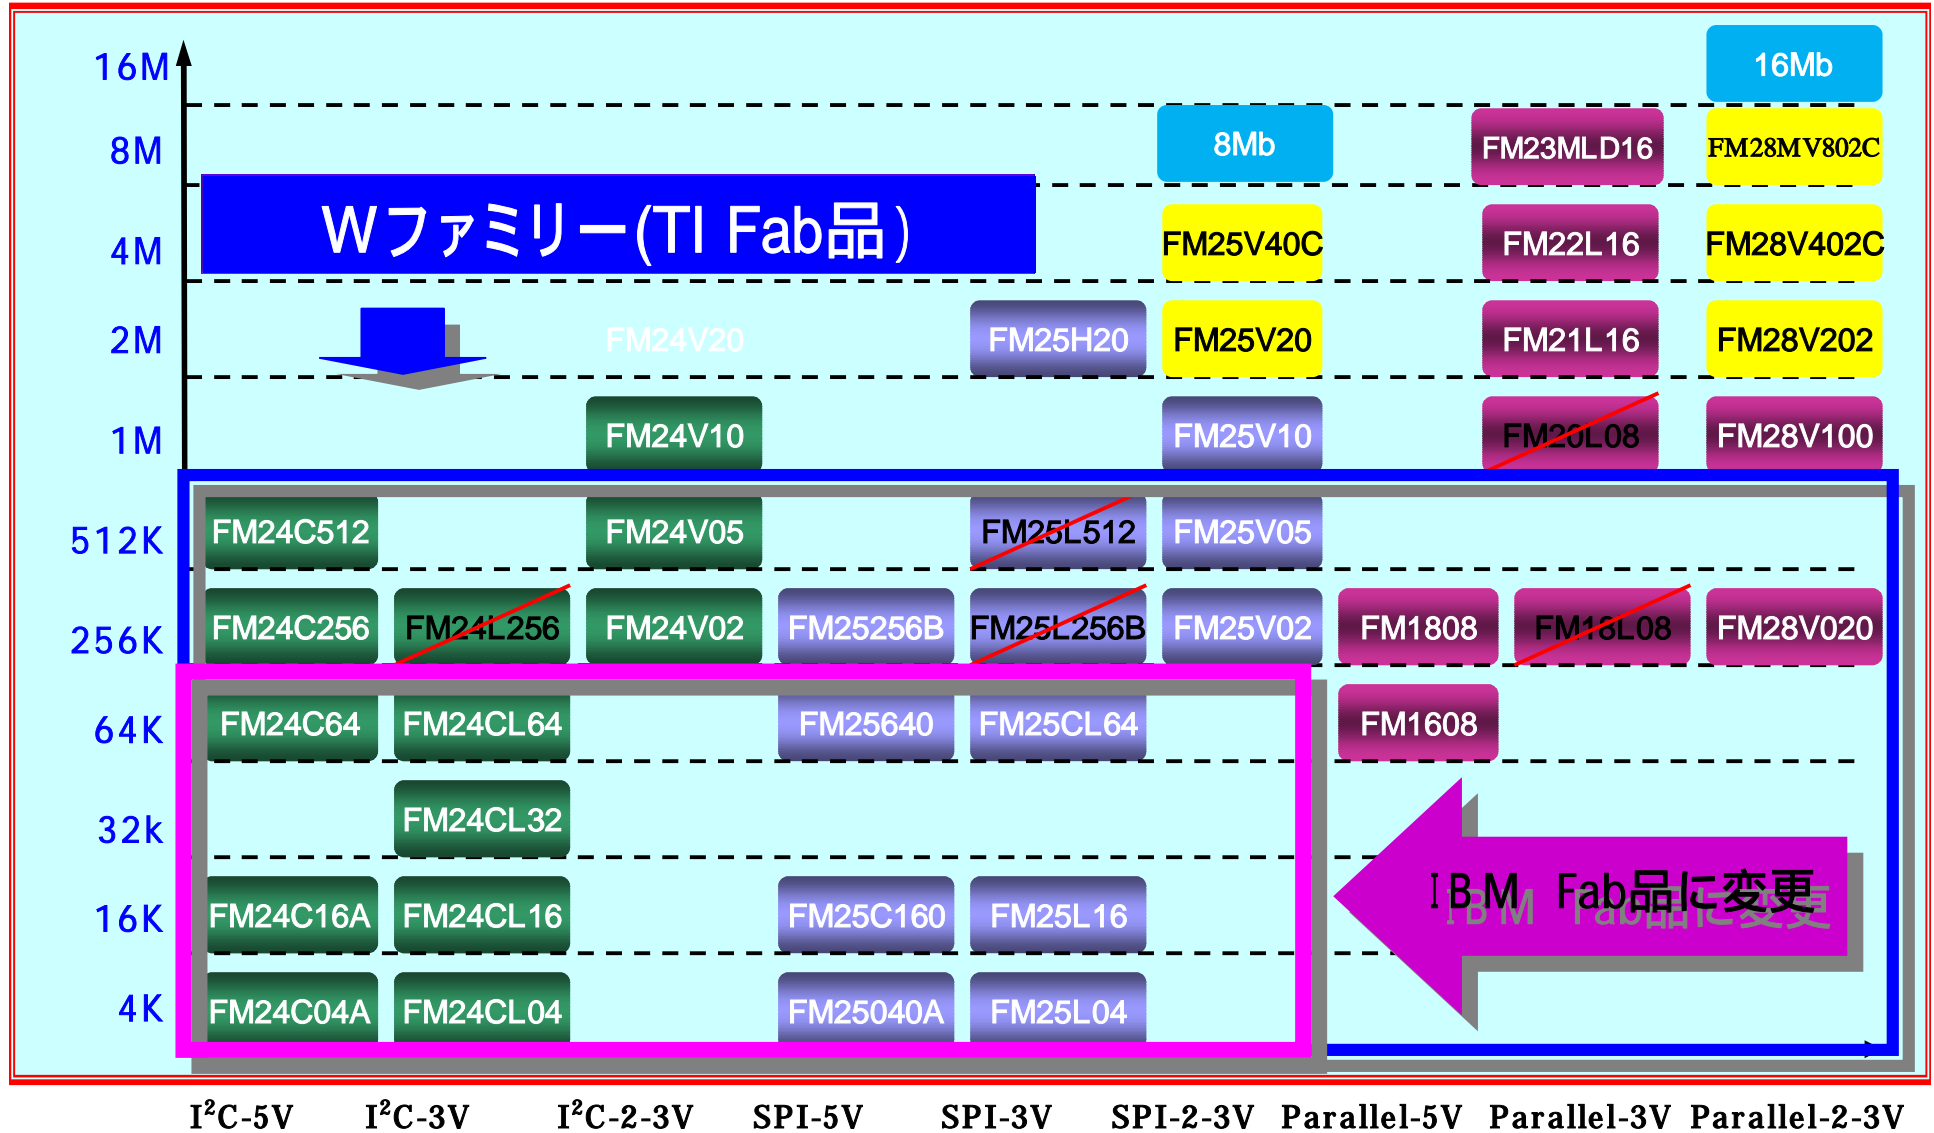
16M
8M
4M
2M
1M
512K
256K
64K
32k
16K
4K

16Mb
8Mb
FM23MLD16
FM28MV802C
Wファミリー(TI Fab品)
FM25V40C
FM22L16
FM28V402C
FM24V20
FM25H20
FM25V20
FM21L16
FM28V202
FM24V10
FM25V10
FM20L08
FM28V100
FM24C512
FM24V05
FM25L512
FM25V05
FM24C256
FM24L256
FM24V02
FM25256B
FM25L256B
FM25V02
FM1808
FM18L08
FM28V020
FM24C64
FM24CL64
FM25640
FM25CL64
FM1608
FM24CL32
IBM Fab品に変更
FM24C16A
FM24CL16
FM25C160
FM25L16
FM24C04A
FM24CL04
FM25040A
FM25L04

I$^2$C-5V I$^2$C-3V I$^2$C-2-3V SPI-5V SPI-3V SPI-2-3V Parallel-5V Parallel-3V Parallel-2-3V